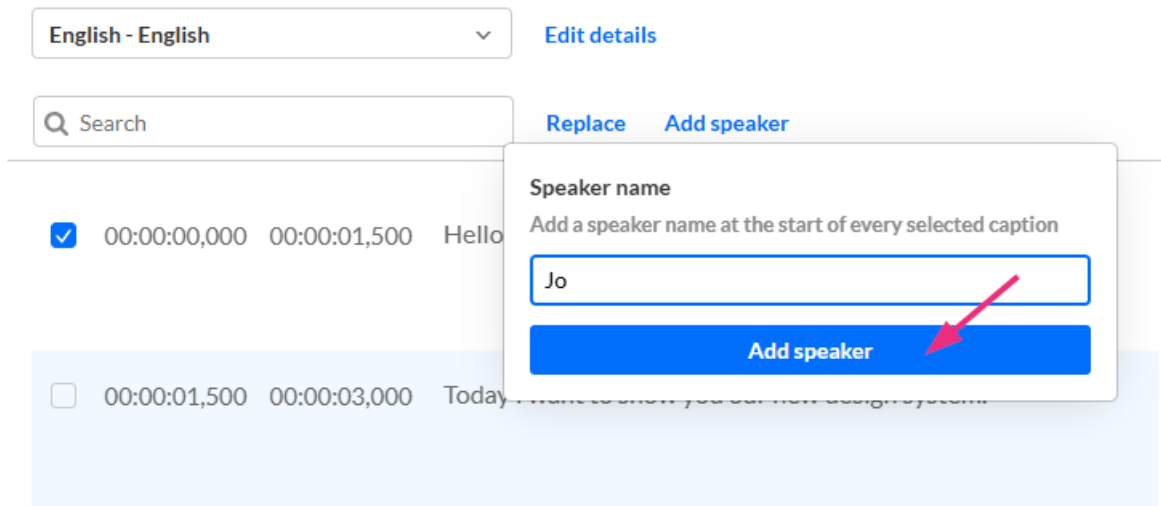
English - English

Edit details

Search

Replace

Add speaker

00:00:00,000 00:00:01,500 Hello

Speaker name

Add a speaker name at the start of every selected caption

Jo

Add speaker

00:00:01,500 00:00:03,000 Today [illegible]